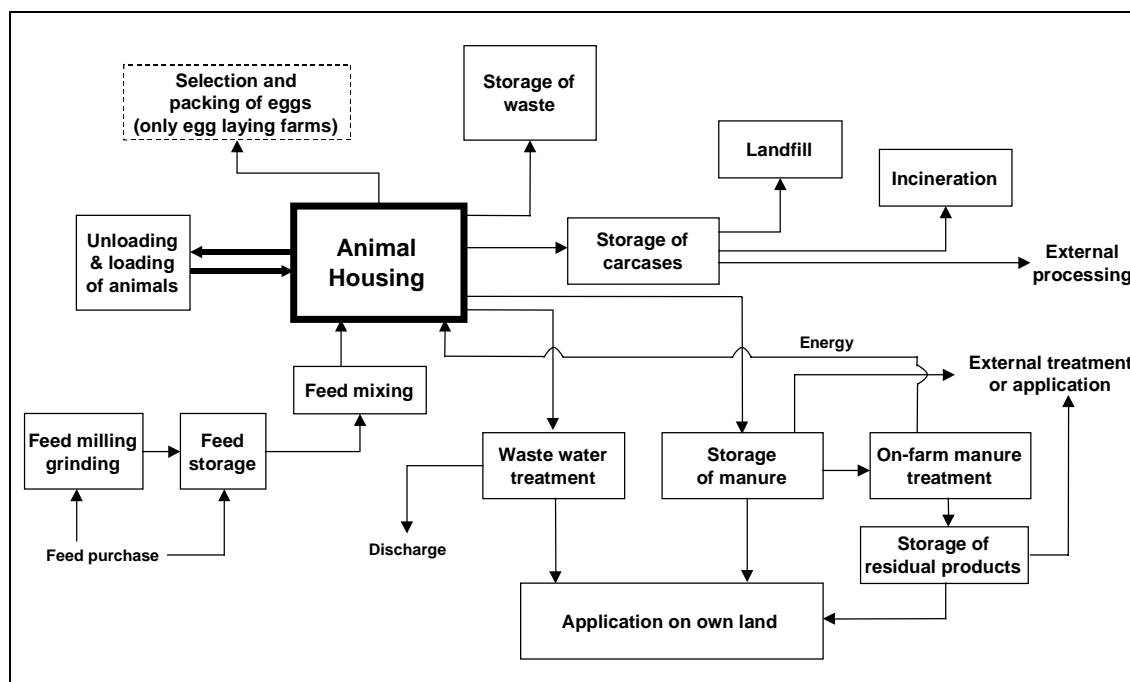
Selection and packing of eggs (only egg laying farms)

Storage of waste

Landfill

Incineration

Unloading & loading of animals

Animal Housing

Storage of carcases

External processing

Energy

External treatment or application

Feed mixing

Feed milling grinding

Feed storage

Feed purchase

Waste water treatment

Discharge

Storage of manure

On-farm manure treatment

Storage of residual products

Application on own land